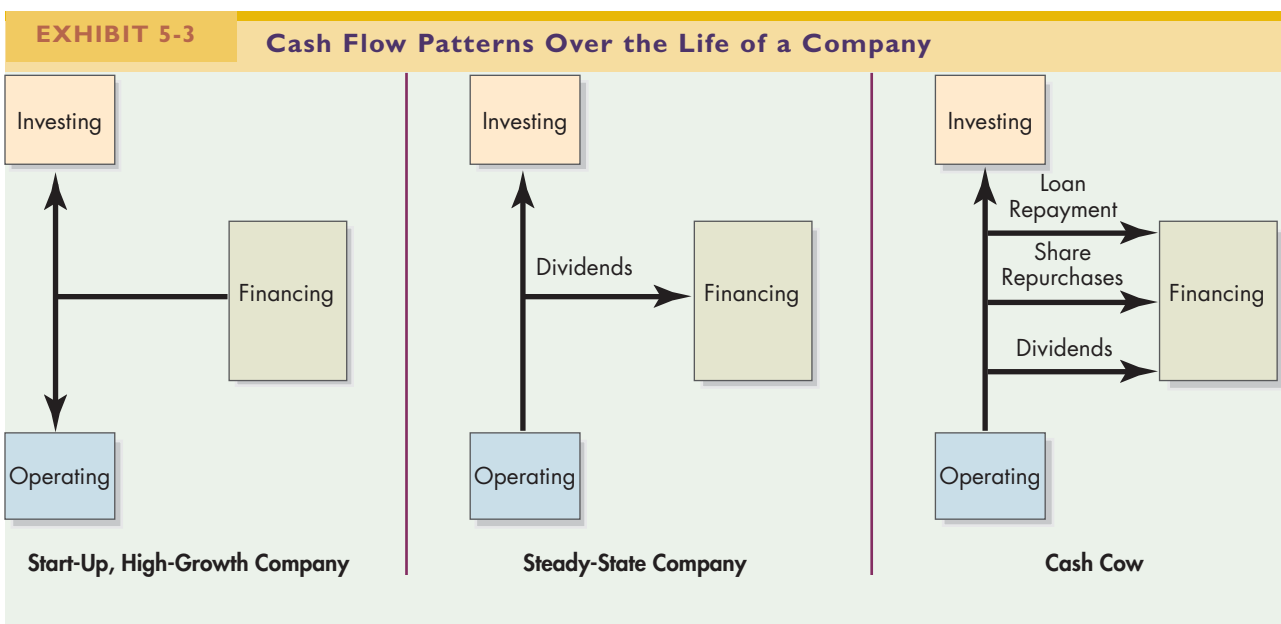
EXHIBIT 5-3

Cash Flow Patterns Over the Life of a Company

Investing

Financing

Operating

Start-Up, High-Growth Company

Investing

Dividends

Financing

Operating

Steady-State Company

Investing

Loan Repayment

Share Repurchases

Dividends

Financing

Operating

Cash Cow